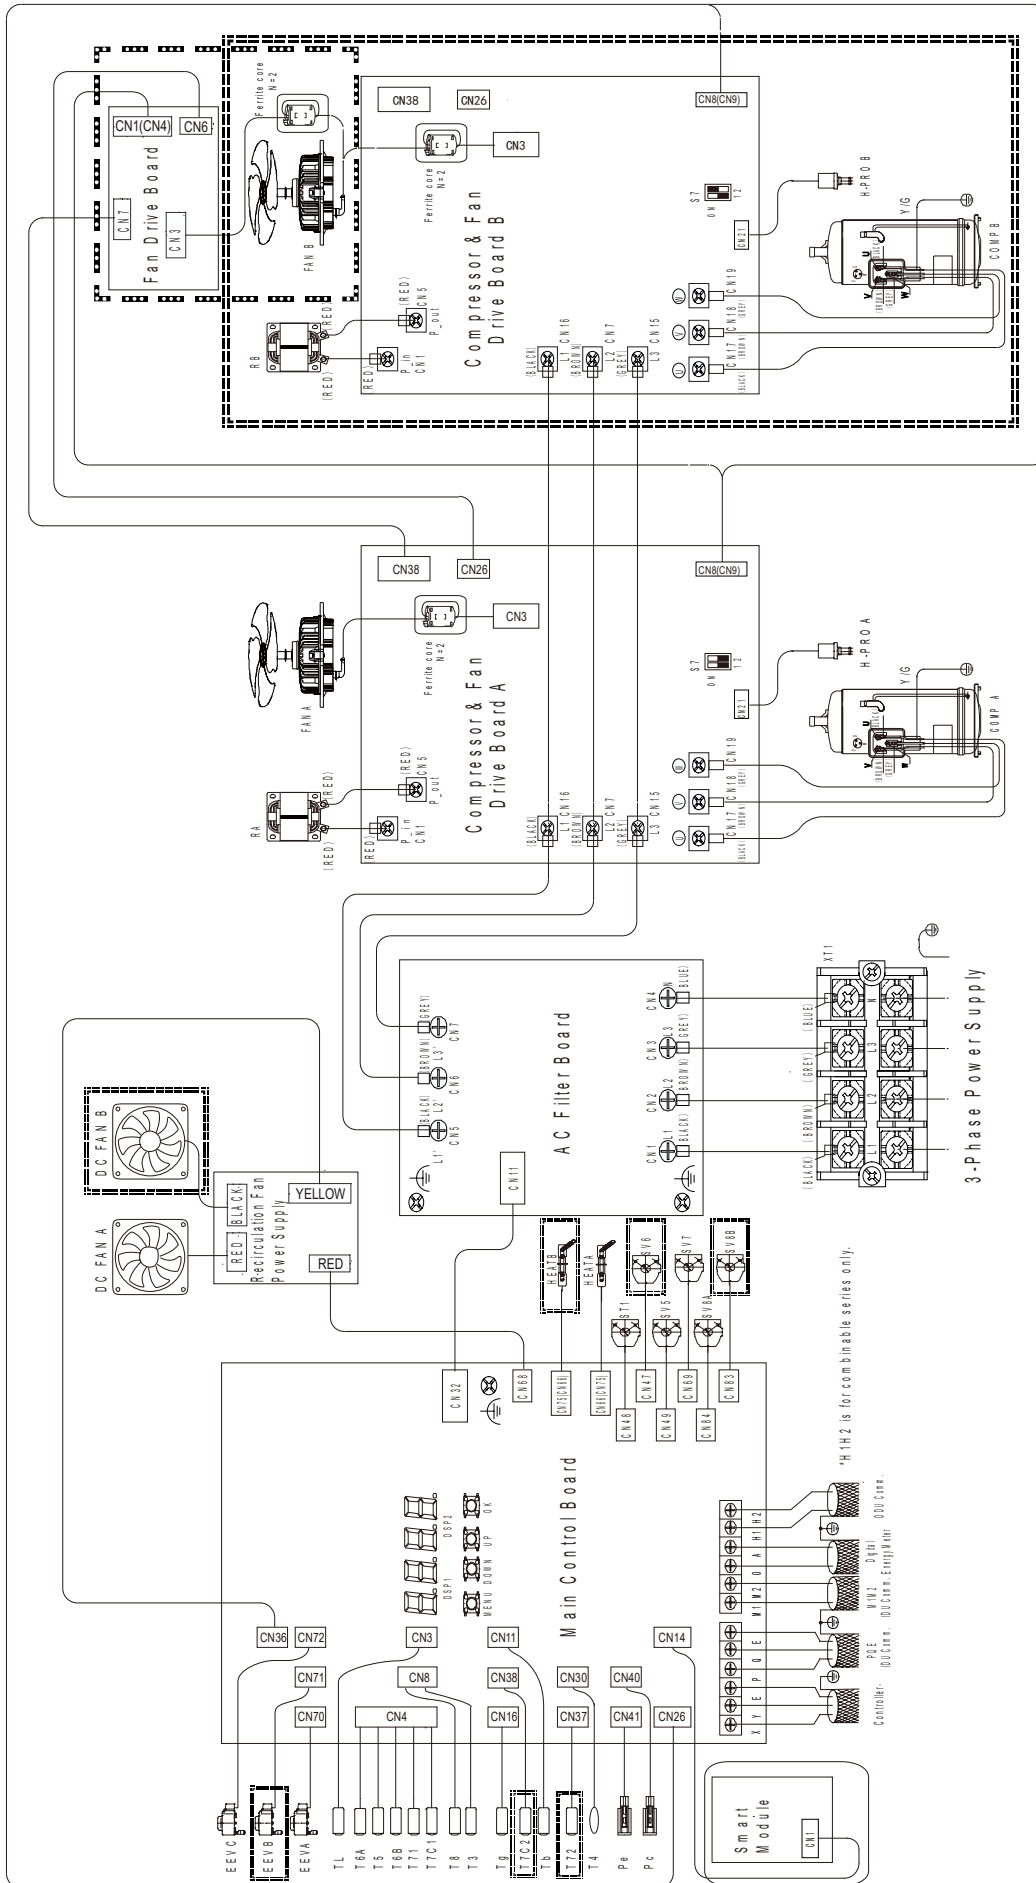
CN1(CN4)
CN6
CN7
CN3
Fan Drive Board
Ferrite core N=2
FAN B
CN38
CN26
CN8(CN9)
CN3
Ferrite core N=2
Compressor & Fan Drive Board B
S7
ON
1 2
CN21
H-PRO B
Y/G
COMP B
U
V
W
CN19
CN18 (GREY)
CN17 (BLACK)
RB
(RED)
CN5
P_out
(RED)
P_in
CN1
(RED)
(BLACK) L1 CN16
(BROWN) L2 CN7
(GREY) L3 CN15
CN38
CN26
CN8(CN9)
CN3
Ferrite core N=2
FAN A
Compressor & Fan Drive Board A
S7
ON
1 2
CN21
H-PRO A
Y/G
COMP A
U
V
W
CN19
CN18 (GREY)
CN17 (BLACK)
RA
(RED)
CN5
P_out
(RED)
P_in
CN1
(RED)
(BLACK) L1 CN16
(BROWN) L2 CN7
(GREY) L3 CN15
AC Filter Board
L1' CN5 (BLACK)
L2' CN6 (BROWN)
L3' CN7 (GREY)
CN1 L1 (BLACK)
CN2 L2 (BROWN)
CN3 L3 (GREY)
CN4 N (BLUE)
CN11
XT1
L1
L2
L3
N
(BLACK)
(BROWN)
(GREY)
(BLUE)
3-Phase Power Supply
DC FAN B
DC FAN A
BLACK
RED
Recirculation Fan Power Supply
YELLOW
RED
HEAT8
HEAT A
SV6
SV7
SV8B
ST1
SV5
SV8A
CN32
CN68
CN73(CN40)
CN48(CN75)
CN46
CN47
CN49
CN69
CN84
CN83
Main Control Board
DSP1
DSP2
MENU
DOWN
UP
OK
*H1H2 is for combinable series only.
H1 H2
ODU Comm.
A
B
Digital
M1 M2
M1M2 IDU Comm. Energy Meter
P Q E
PQE IDU Comm.
X Y E
Controller
CN36
CN72
CN3
CN11
CN14
CN71
CN8
CN38
CN30
CN40
CN70
CN4
CN16
CN37
CN41
CN26
EEVC
EEVB
EEVA
TL
T6A
T5
T6B
T71
T7C1
T8
T3
T9
T7C2
Tb
T72
T4
Pe
Pc
Smart Module
CN1